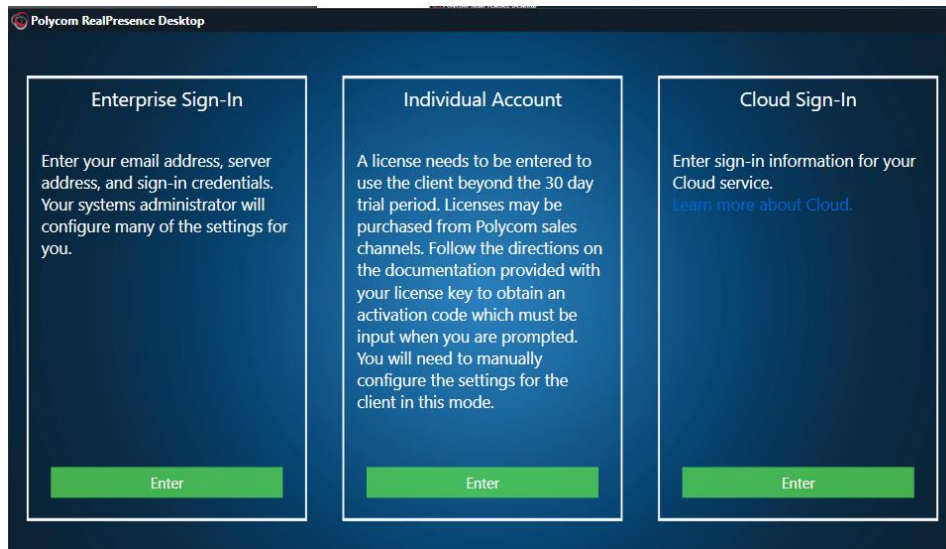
Polycom RealPresence Desktop

Enterprise Sign-In

Enter your email address, server address, and sign-in credentials. Your systems administrator will configure many of the settings for you.

Enter

Individual Account

A license needs to be entered to use the client beyond the 30 day trial period. Licenses may be purchased from Polycom sales channels. Follow the directions on the documentation provided with your license key to obtain an activation code which must be input when you are prompted. You will need to manually configure the settings for the client in this mode.

Enter

Cloud Sign-In

Enter sign-in information for your Cloud service.
Learn more about Cloud.

Enter